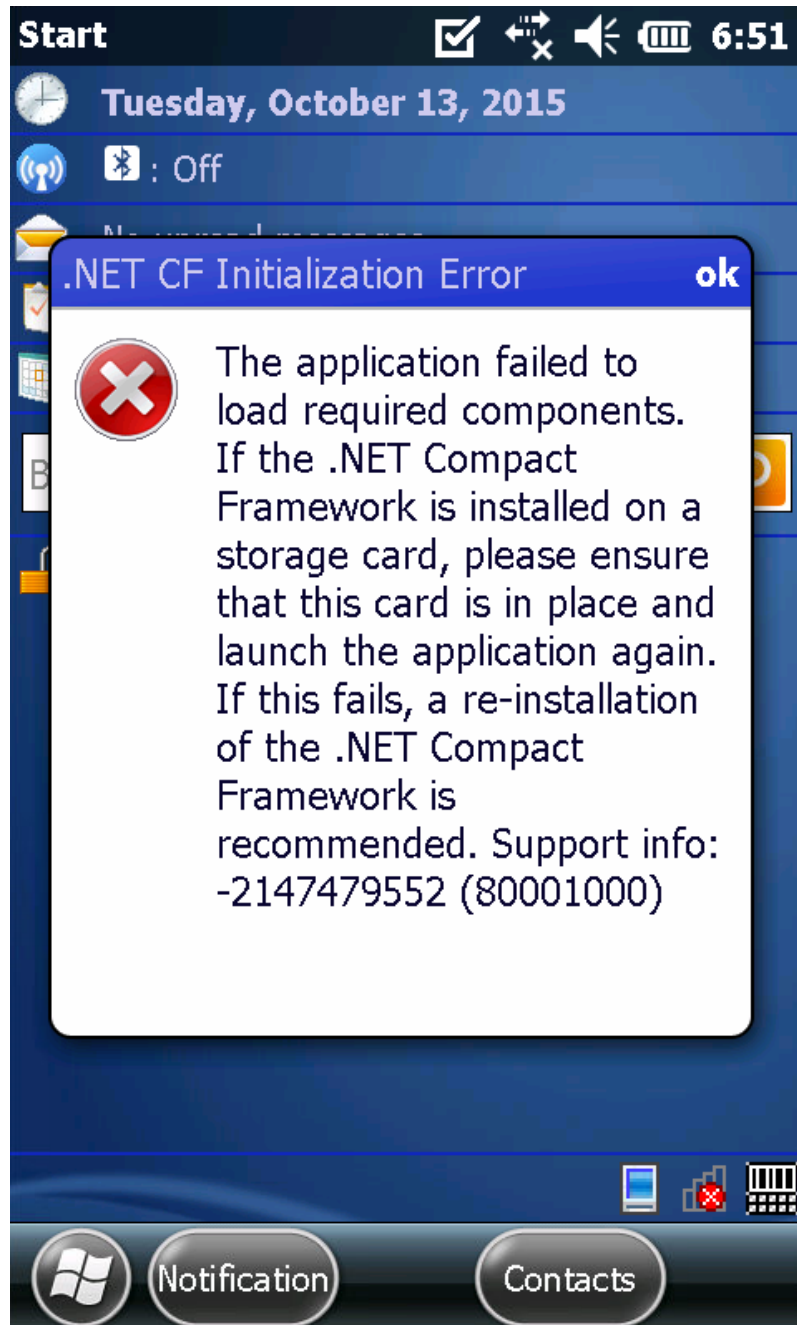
Start 6:51

Tuesday, October 13, 2015

: Off

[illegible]

B

.NET CF Initialization Error ok

The application failed to load required components. If the .NET Compact Framework is installed on a storage card, please ensure that this card is in place and launch the application again. If this fails, a re-installation of the .NET Compact Framework is recommended. Support info: -2147479552 (80001000)

Notification Contacts